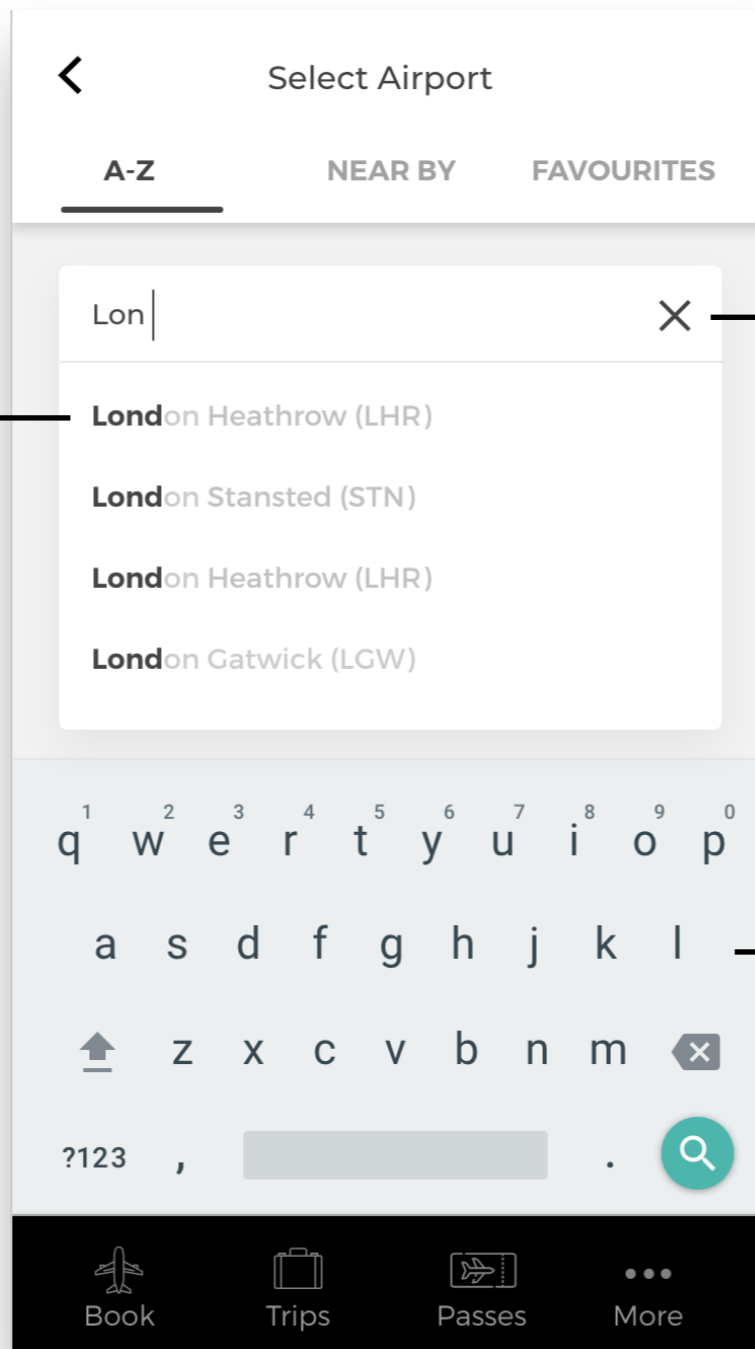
Select Airport

A-Z
NEAR BY
FAVOURITES

Lon

London Heathrow (LHR)

London Stansted (STN)

London Heathrow (LHR)

London Gatwick (LGW)

1 2 3 4 5 6 7 8 9 0
q w e r t y u i o p
a s d f g h j k l
z x c v b n m
?123 , .

Book
Trips
Passes
More